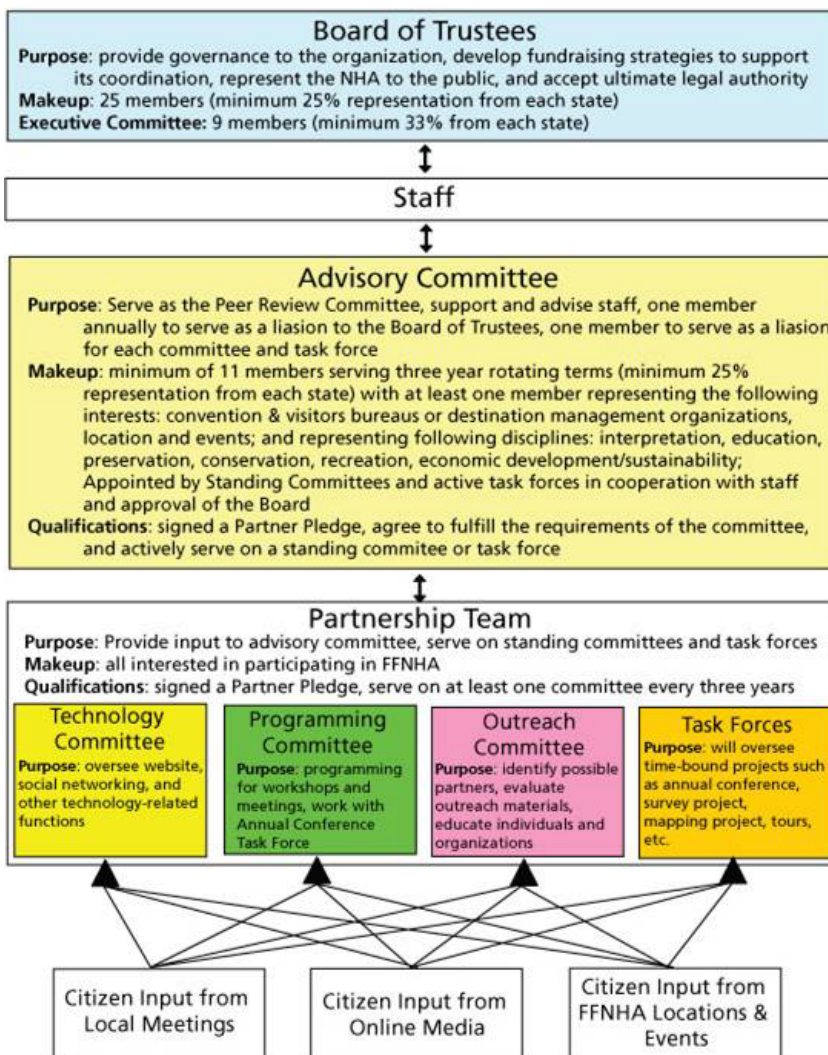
Board of Trustees

**Purpose**: provide governance to the organization, develop fundraising strategies to support its coordination, represent the NHA to the public, and accept ultimate legal authority
**Makeup**: 25 members (minimum 25% representation from each state)
**Executive Committee:** 9 members (minimum 33% from each state)

Staff

Advisory Committee

**Purpose**: Serve as the Peer Review Committee, support and advise staff, one member annually to serve as a liasion to the Board of Trustees, one member to serve as a liasion for each committee and task force
**Makeup**: minimum of 11 members serving three year rotating terms (minimum 25% representation from each state) with at least one member representing the following interests: convention & visitors bureaus or destination management organizations, location and events; and representing following disciplines: interpretation, education, preservation, conservation, recreation, economic development/sustainability; Appointed by Standing Committees and active task forces in cooperation with staff and approval of the Board
**Qualifications**: signed a Partner Pledge, agree to fulfill the requirements of the committee, and actively serve on a standing commitee or task force

Partnership Team

**Purpose**: Provide input to advisory committee, serve on standing committees and task forces
**Makeup**: all interested in participating in FFNHA
**Qualifications**: signed a Partner Pledge, serve on at least one committee every three years

Technology Committee
**Purpose**: oversee website, social networking, and other technology-related functions

Programming Committee
**Purpose**: programming for workshops and meetings, work with Annual Conference Task Force

Outreach Committee
**Purpose**: identify possible partners, evaluate outreach materials, educate individuals and organizations

Task Forces
**Purpose**: will oversee time-bound projects such as annual conference, survey project, mapping project, tours, etc.

Citizen Input from Local Meetings

Citizen Input from Online Media

Citizen Input from FFNHA Locations & Events